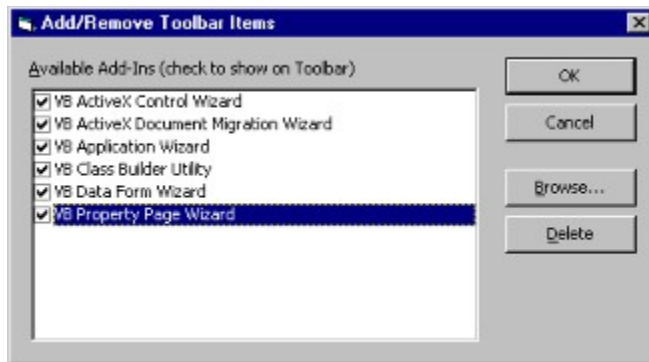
Add/Remove Toolbar Items

Available Add-Ins (check to show on Toolbar)

VB ActiveX Control Wizard
VB ActiveX Document Migration Wizard
VB Application Wizard
VB Class Builder Utility
VB Data Form Wizard
VB Property Page Wizard

OK

Cancel

Browse...

Delete